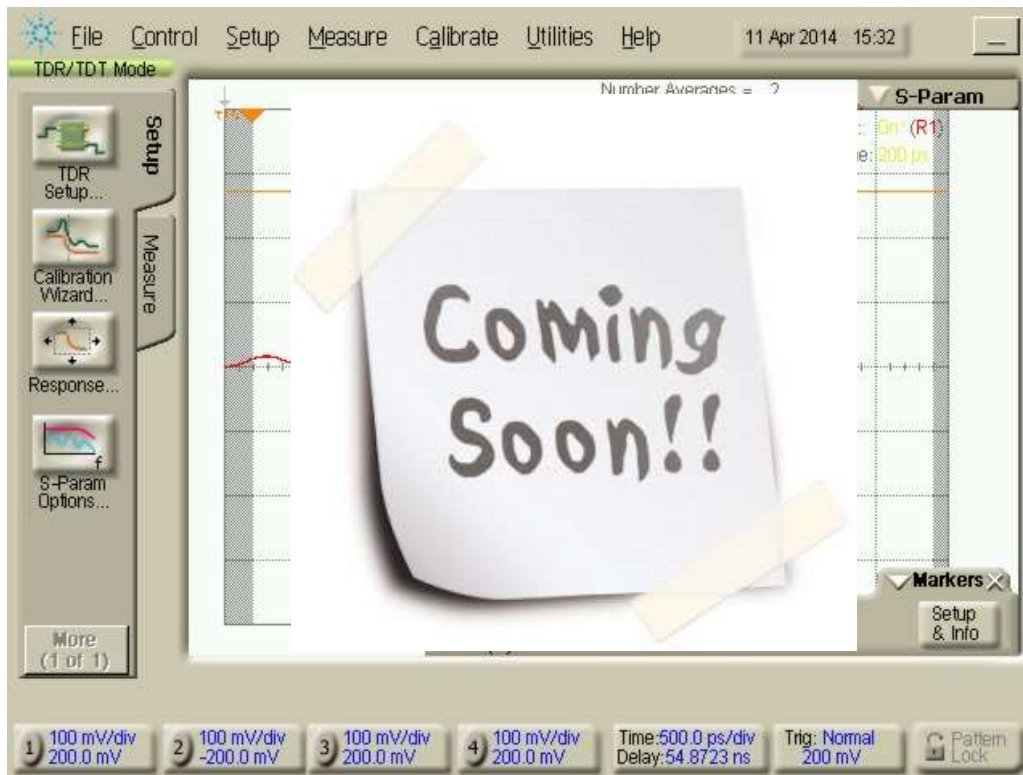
File Control Setup Measure Calibrate Utilities Help 11 Apr 2014 15:32

TDR/TDT Mode

Setup

Measure

TDR Setup...

Calibration Wizard...

Response...

S-Param Options...

More (1 of 1)

Number Averages = 2

S-Param

On* (R1)

e: 200 ps

Coming Soon!!

Markers

Setup & Info

1 100 mV/div 200.0 mV

2 100 mV/div -200.0 mV

3 100 mV/div 200.0 mV

4 100 mV/div 200.0 mV

Time:500.0 ps/div Delay:54.8723 ns

Trig: Normal 200 mV

Pattern Lock